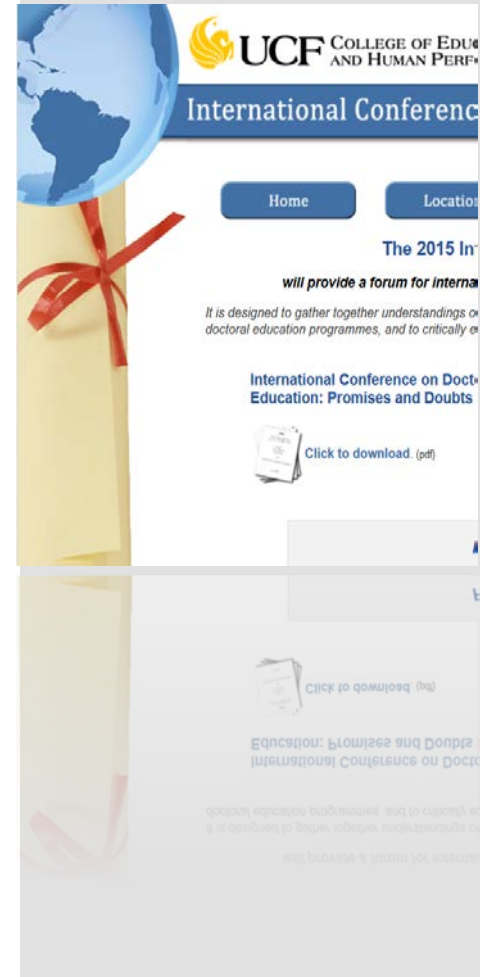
UCF College of Edu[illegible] and Human Perf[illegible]

International Conferenc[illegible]

Home

Locatio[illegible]

The 2015 In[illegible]

will provide a forum for interna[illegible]

It is designed to gather together understandings o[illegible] doctoral education programmes, and to critically e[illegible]

International Conference on Doct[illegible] Education: Promises and Doubts

Click to download. (pdf)